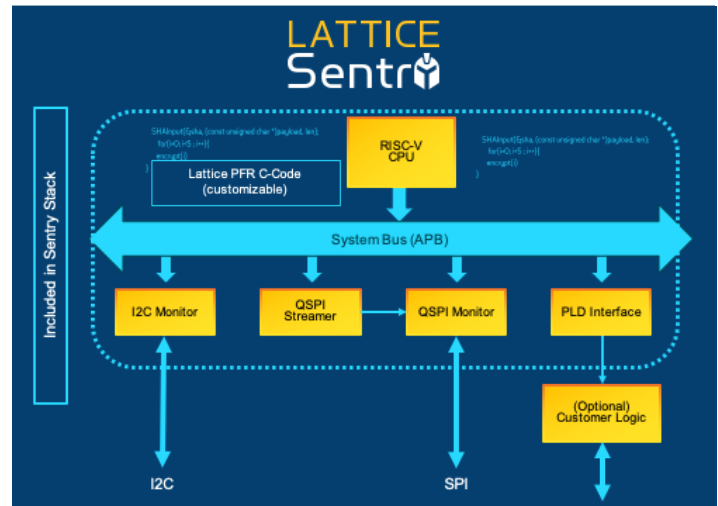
LATTICE
Sentry

Included in Sentry Stack

SHAInput(Sha, (const unsigned char *)payload, len);
for(i=0;i<5;i++){
encrypt()
}

Lattice PFR C-Code
(customizable)

RISC-V
CPU

SHAInput(Sha, (const unsigned char *)payload, len);
for(i=0;i<5;i++){
encrypt()
}

System Bus (APB)

I2C Monitor

QSPI
Streamer

QSPI Monitor

PLD Interface

(Optional)
Customer Logic

I2C

SPI